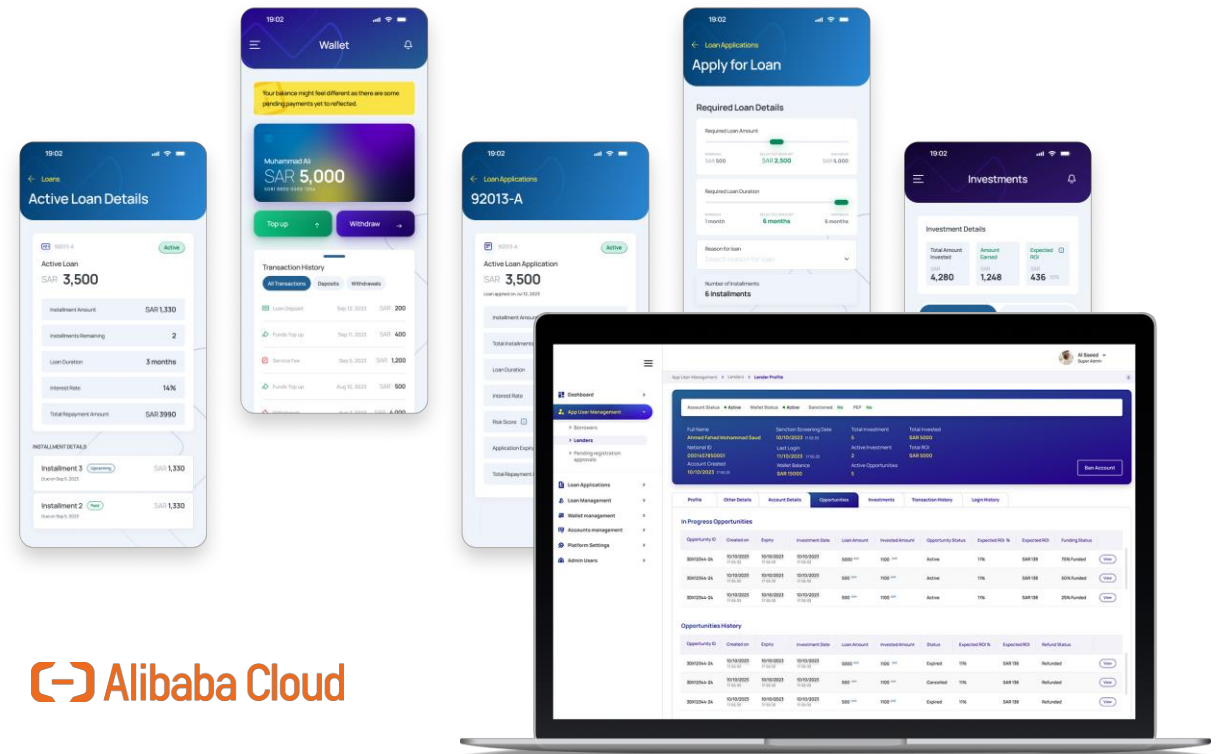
19:02
Loans
Active Loan Details

92013-A
Active
Active Loan
SAR 3,500

| | |
|---|---|
| Installment Amount | SAR 1,330 |
| Installments Remaining | 2 |
| Loan Duration | 3 months |
| Interest Rate | 14% |
| Total Repayment Amount | SAR 3990 |

INSTALLMENT DETAILS
Installment 3 Upcoming SAR 1,330
Due on Sep 5, 2023
Installment 2 Paid SAR 1,330
Due on Sep 5, 2023

19:02
Wallet
Your balance might feel different as there are some pending payments yet to reflected.
Muhammad Ali
SAR 5,000
Top up
Withdraw
Transaction History
All Transactions Deposits Withdrawals
Loan Deposit Sep 12, 2023 SAR 200
Funds Top up Sep 11, 2023 SAR 400
Service Fee Sep 5, 2023 SAR 1,200
Funds Top up Aug 12, 2023 SAR 500

19:02
Loan Applications
92013-A
92013-A
Active
Active Loan Application
SAR 3,500
Installment Amount
Total Installments
Loan Duration
Interest Rate
Risk Score
Application Expiry
Total Repayment

19:02
Loan Applications
Apply for Loan
Required Loan Details
Required Loan Amount
SAR 500 SAR 2,500 SAR 5,000
Required Loan Duration
1 month 6 months 6 months
Reason for loan
Number of Installments
6 Installments

19:02
Investments
Investment Details
Total Amount Invested SAR 4,280
Amount Earned SAR 1,248
Expected ROI SAR 436

Ali Saeed
Super Admin
Dashboard
App User Management
Borrowers
Lenders
Pending registration approvals
Loan Applications
Loan Management
Wallet management
Accounts management
Platform Settings
Admin Users
App User Management > Lenders > Lender Profile
Account Status Active Wallet Status Active Sanctioned No PEP No
Full Name
Ahmed Fahad Mohammad Saud
National ID
0001457850001
Account Created
10/10/2023
Sanction Screening Date
10/10/2023
Last Login
11/10/2023
Wallet Balance
SAR 15000
Total Investment
5
Active Investment
2
Active Opportunities
5
Total Invested
SAR 5000
Total ROI
SAR 5000
Ban Account
Profile Other Details Account Details Opportunities Investments Transaction History Login History
In Progress Opportunities

| Opportunity ID | Created on | Expiry | Investment Date | Loan Amount | Invested Amount | Opportunity Status | Expected ROI % | Expected ROI | Funding Status | |
|---|---|---|---|---|---|---|---|---|---|---|
| 30012344-24 | 10/10/2023 | 10/10/2023 | 10/10/2023 | 5000 | 1100 | Active | 11% | SAR 138 | 75% Funded | View |
| 30012344-24 | 10/10/2023 | 10/10/2023 | 10/10/2023 | 500 | 1100 | Active | 11% | SAR 138 | 50% Funded | View |
| 30012344-24 | 10/10/2023 | 10/10/2023 | 10/10/2023 | 500 | 1100 | Active | 11% | SAR 138 | 25% Funded | View |

Opportunities History

| Opportunity ID | Created on | Expiry | Investment Date | Loan Amount | Invested Amount | Status | Expected ROI % | Expected ROI | Refund Status | |
|---|---|---|---|---|---|---|---|---|---|---|
| 30012344-24 | 10/10/2023 | 10/10/2023 | 10/10/2023 | 500 | 1100 | Expired | 11% | SAR 138 | Refunded | View |
| 30012344-24 | 10/10/2023 | 10/10/2023 | 10/10/2023 | 500 | 1100 | Canceled | 11% | SAR 138 | Refunded | View |
| 30012344-24 | 10/10/2023 | 10/10/2023 | 10/10/2023 | 500 | 1100 | Expired | 11% | SAR 138 | Refunded | View |

Alibaba Cloud